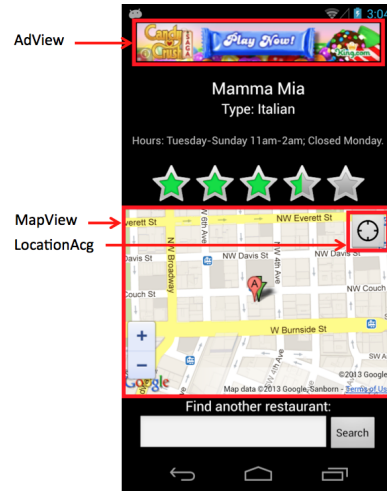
AdView

3:0

Candy Crush SAGA Play Now! King.com

Mamma Mia
Type: Italian

Hours: Tuesday-Sunday 11am-2am; Closed Monday.

MapView
LocationAcg

NW Everett St
NW Everett St
NW 6th Ave
NW Broadway
Davis St
NW Davis St
NW 4th Ave
Couch St
NW Couch St
W Burnside St
+
−
Google
©2013
Map data ©2013 Google, Sanborn - Terms of Us

Find another restaurant:
Search